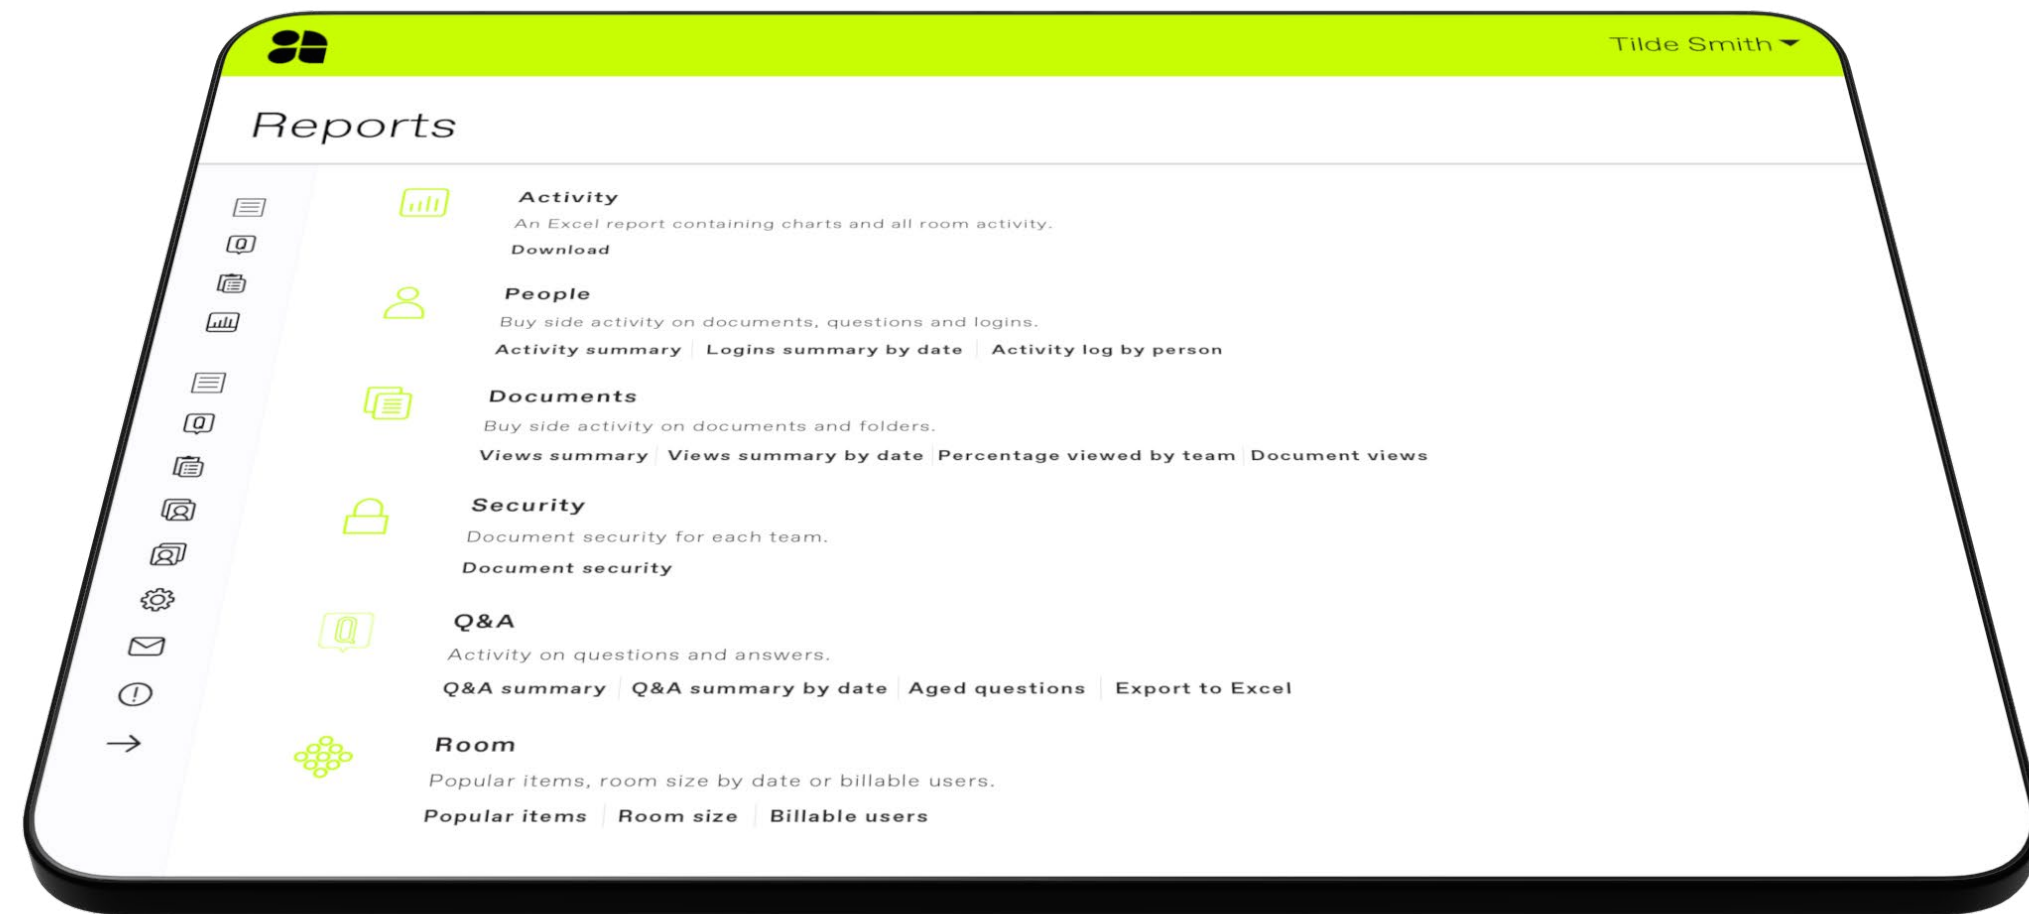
Tilde Smith

Reports

Activity
An Excel report containing charts and all room activity.
Download

People
Buy side activity on documents, questions and logins.
Activity summary | Logins summary by date | Activity log by person

Documents
Buy side activity on documents and folders.
Views summary | Views summary by date | Percentage viewed by team | Document views

Security
Document security for each team.
Document security

Q&A
Activity on questions and answers.
Q&A summary | Q&A summary by date | Aged questions | Export to Excel

Room
Popular items, room size by date or billable users.
Popular items | Room size | Billable users